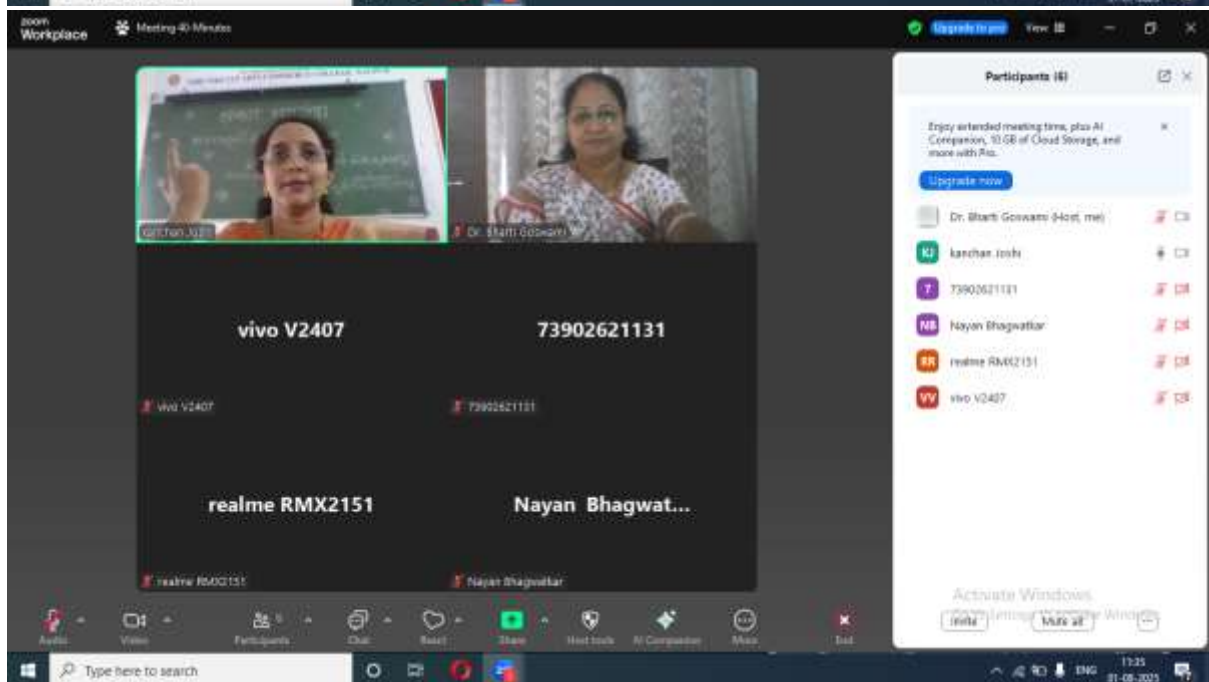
zoom Workplace
Meeting 40 Minutes
Upgrade to pro
View
Kanchan Joshi
Dr. Bharti Goswami
vivo V2407
73902621131
vivo V2407
73902621131
realme RMX2151
Nayan Bhagwat...
realme RMX2151
Nayan Bhagwatkar
Participants (6)
Enjoy extended meeting time, plus AI Companion, 10 GB of Cloud Storage, and more with Pro.
Upgrade now
Dr. Bharti Goswami (Host, me)
KJ kanchan Joshi
7 73902621131
NB Nayan Bhagwatkar
RR realme RMX2151
VV vivo V2407
Activate Windows
Go to Settings to activate Windows.
Invite
Mute all
Audio
Video
Participants
Chat
React
Share
Host tools
AI Companion
More
End
Type here to search
ENG
11:35
01-08-2025